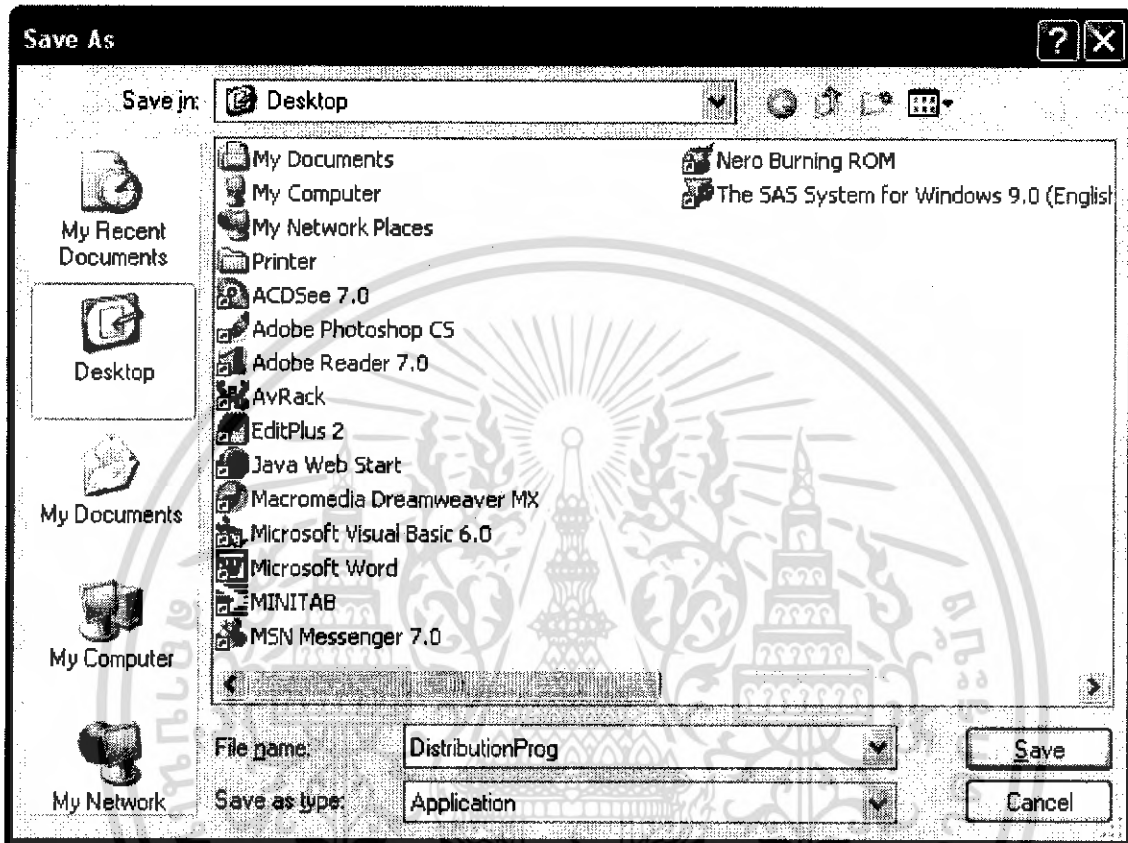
Save As

Save in: Desktop

My Recent Documents

Desktop

My Documents

My Computer

My Network

My Documents
My Computer
My Network Places
Printer
ACDSee 7.0
Adobe Photoshop CS
Adobe Reader 7.0
AvRack
EditPlus 2
Java Web Start
Macromedia Dreamweaver MX
Microsoft Visual Basic 6.0
Microsoft Word
MINITAB
MSN Messenger 7.0

Nero Burning ROM
The SAS System for Windows 9.0 (Englisl

File name: DistributionProg
Save as type: Application

Save
Cancel